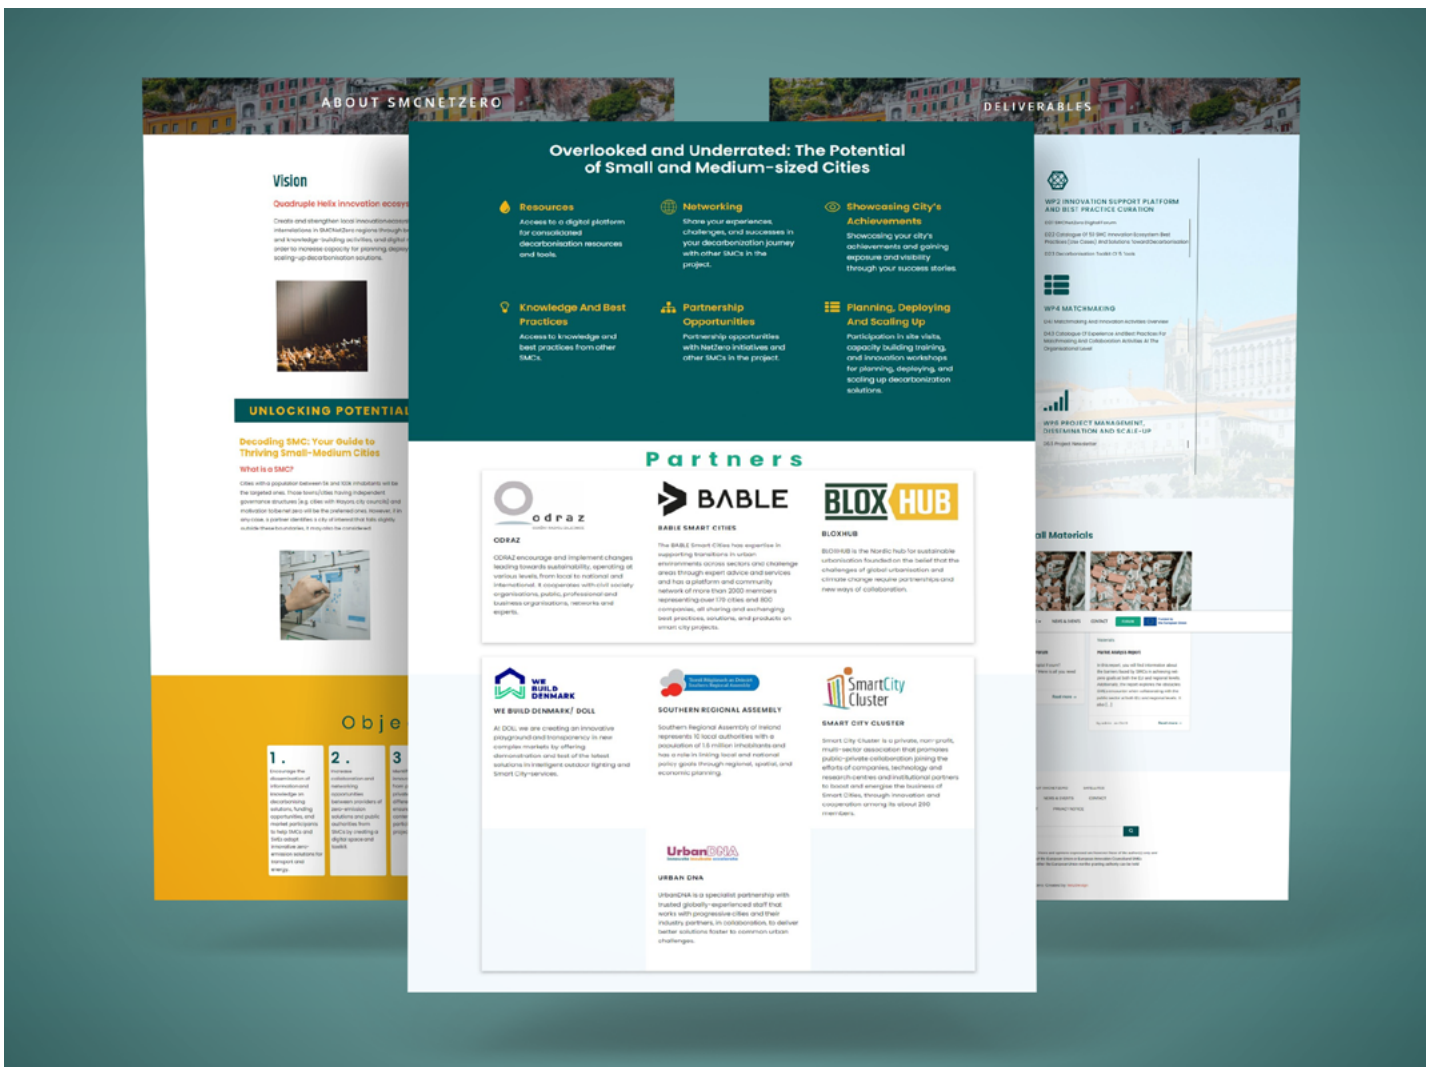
ABOUT SMCNETZERO

Vision

Quadruple Helix innovation ecosys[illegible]

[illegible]

UNLOCKING POTENTIAL

Decoding SMC: Your Guide to Thriving Small-Medium Cities

What is a SMC?

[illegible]

Obje

1.

2.

3

DELIVERABLES

WP2 INNOVATION SUPPORT PLATFORM AND BEST PRACTICE CURATION

WP4 MATCHMAKING

WP6 PROJECT MANAGEMENT, DISSEMINATION AND SCALE-UP

all Materials

Overlooked and Underrated: The Potential of Small and Medium-sized Cities

Resources
Access to a digital platform for consolidated decarbonisation resources and tools.

Networking
Share your experiences, challenges, and successes in your decarbonization journey with other SMCs in the project.

Showcasing City's Achievements
Showcasing your city's achievements and gaining exposure and visibility through your success stories.

Knowledge And Best Practices
Access to knowledge and best practices from other SMCs.

Partnership Opportunities
Partnership opportunities with NetZero initiatives and other SMCs in the project.

Planning, Deploying And Scaling Up
Participation in site visits, capacity building training, and innovation workshops for planning, deploying, and scaling up decarbonization solutions.

Partners

odraz

ODRAZ

ODRAZ encourage and implement changes leading towards sustainability, operating at various levels, from local to national and international. It cooperates with civil society organisations, public, professional and business organisations, networks and experts.

BABLE

BABLE SMART CITIES

The BABLE Smart Cities has expertise in supporting transitions in urban environments across sectors and challenge areas through expert advice and services and has a platform and community network of more than 2000 members representing over 170 cities and 800 companies, all sharing and exchanging best practices, solutions, and products on smart city projects.

BLOXHUB

BLOXHUB

BLOXHUB is the Nordic hub for sustainable urbanization founded on the belief that the challenges of global urbanisation and climate change require partnerships and new ways of collaboration.

WE BUILD DENMARK

WE BUILD DENMARK/ DOLL

At DOL, we are creating an innovative playground and transparency in new complex markets by offering demonstration and test of the latest solutions in intelligent outdoor lighting and Smart City-services.

SOUTHERN REGIONAL ASSEMBLY

Southern Regional Assembly of Ireland represents 10 local authorities with a population of 1.6 million inhabitants and has a role in linking local and national policy goals through regional, spatial, and economic planning.

SmartCity Cluster

SMART CITY CLUSTER

Smart City Cluster is a private, non-profit, multi-sector association that promotes public-private collaboration joining the efforts of companies, technology and research centres and institutional partners to boost and energise the business of Smart Cities, through innovation and cooperation among its about 200 members.

UrbanDNA

URBAN DNA

UrbanDNA is a specialist partnership with trusted globally-experienced staff that works with progressive cities and their industry partners, in collaboration, to deliver better solutions faster to common urban challenges.